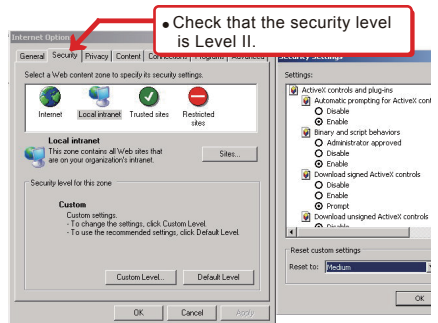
Internet Options

●Check that the security level is Level II.

General Security Privacy Content Connections Programs Advanced

Select a Web content zone to specify its security settings.

Internet Local intranet Trusted sites Restricted sites

Local intranet
This zone contains all Web sites that are on your organization's intranet.

Sites...

Security level for this zone

Custom
Custom settings.
- To change the settings, click Custom Level.
- To use the recommended settings, click Default Level.

Custom Level... Default Level

OK Cancel Apply

Security Settings

Settings:

ActiveX controls and plug-ins
Automatic prompting for ActiveX contr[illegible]
Disable
Enable
Binary and script behaviors
Administrator approved
Disable
Enable
Download signed ActiveX controls
Disable
Enable
Prompt
Download unsigned ActiveX controls
Disable

Reset custom settings
Reset to: Medium

OK